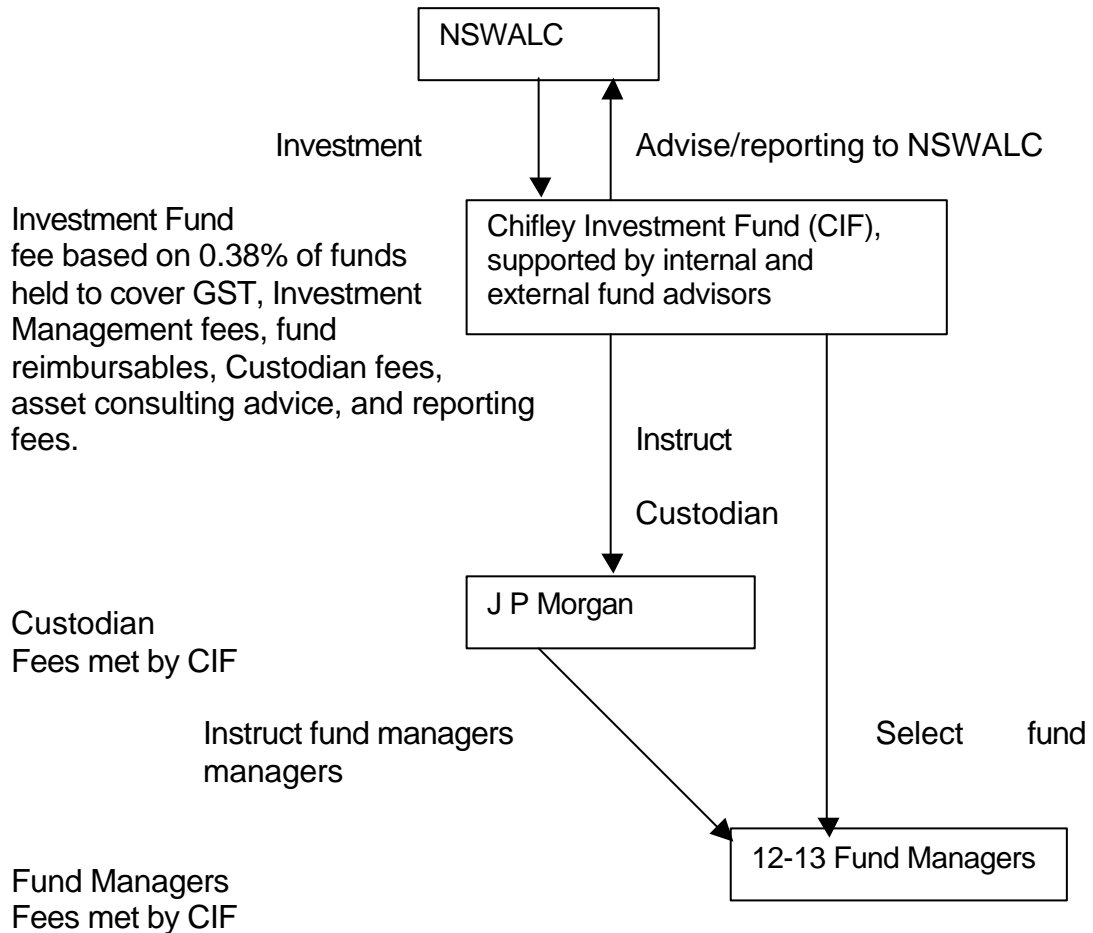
NSWALC

Investment

Advise/reporting to NSWALC

Investment Fund fee based on 0.38% of funds held to cover GST, Investment Management fees, fund reimbursables, Custodian fees, asset consulting advice, and reporting fees.

Chifley Investment Fund (CIF), supported by internal and external fund advisors

Instruct

Custodian

J P Morgan

Custodian Fees met by CIF

Instruct fund managers

Select fund managers

12-13 Fund Managers

Fund Managers Fees met by CIF